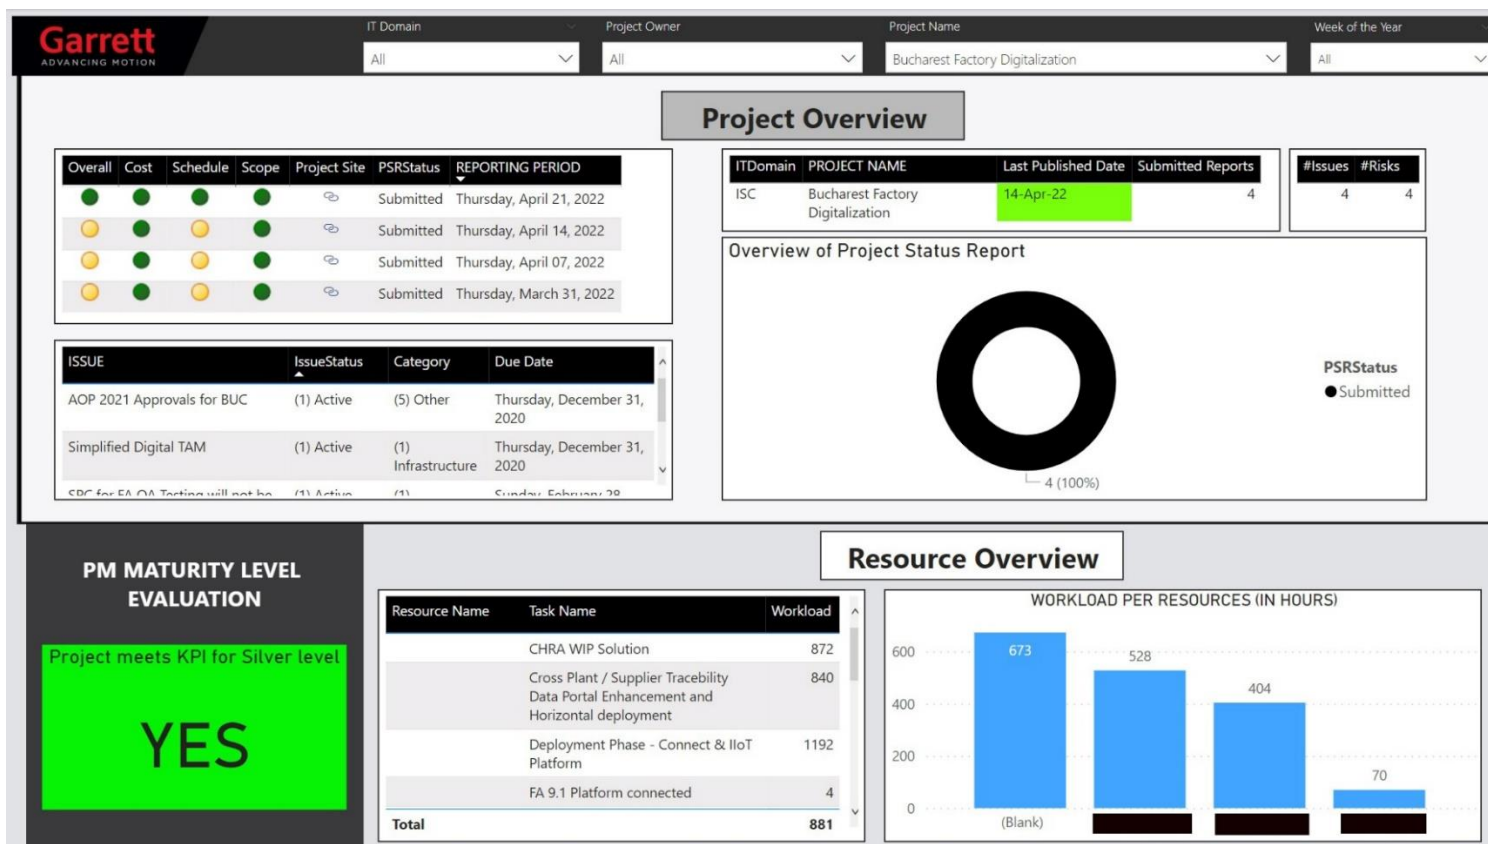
Garrett
ADVANCING MOTION

IT Domain
All

Project Owner
All

Project Name
Bucharest Factory Digitalization

Week of the Year
All

Project Overview

| Overall | Cost | Schedule | Scope | Project Site | PSRStatus | REPORTING PERIOD |
|---|---|---|---|---|---|---|
| | | | | | Submitted | Thursday, April 21, 2022 |
| | | | | | Submitted | Thursday, April 14, 2022 |
| | | | | | Submitted | Thursday, April 07, 2022 |
| | | | | | Submitted | Thursday, March 31, 2022 |

| ITDomain | PROJECT NAME | Last Published Date | Submitted Reports |
|---|---|---|---|
| ISC | Bucharest Factory Digitalization | 14-Apr-22 | 4 |

| #Issues | #Risks |
|---|---|
| 4 | 4 |

| ISSUE | IssueStatus | Category | Due Date |
|---|---|---|---|
| AOP 2021 Approvals for BUC | (1) Active | (5) Other | Thursday, December 31, 2020 |
| Simplified Digital TAM | (1) Active | (1) Infrastructure | Thursday, December 31, 2020 |
| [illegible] | (1) Active | (1) | Sunday, February 28 |

Overview of Project Status Report
4 (100%)
PSRStatus
Submitted

PM MATURITY LEVEL EVALUATION
Project meets KPI for Silver level
YES

Resource Overview

| Resource Name | Task Name | Workload |
|---|---|---|
| | CHRA WIP Solution | 872 |
| | Cross Plant / Supplier Tracebility Data Portal Enhancement and Horizontal deployment | 840 |
| | Deployment Phase - Connect & IIoT Platform | 1192 |
| | FA 9.1 Platform connected | 4 |
| Total | | 881 |

WORKLOAD PER RESOURCES (IN HOURS)
600
400
200
0
673
528
404
70
(Blank)